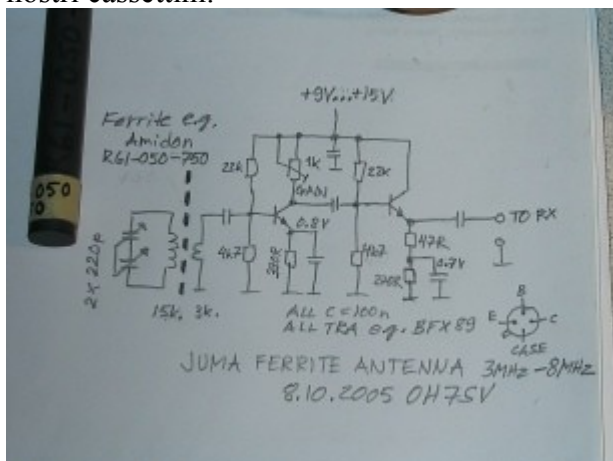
kosir cassettini.

050
0

Ferrite e.g. Amidon RG1-050-750

+9V...+15V

22k
1k
GAIN
22k
4k7
0.8V
300R
4k7
47R
220R
0.7V
TO RX

2x 220p

15k. 3k.

ALL C = 100n
ALL TRA e.g. BFX 89

B
E
C
CASE

JUMA FERRITE ANTENNA 3MHz - 8MHz
8.10.2005 OH7SV